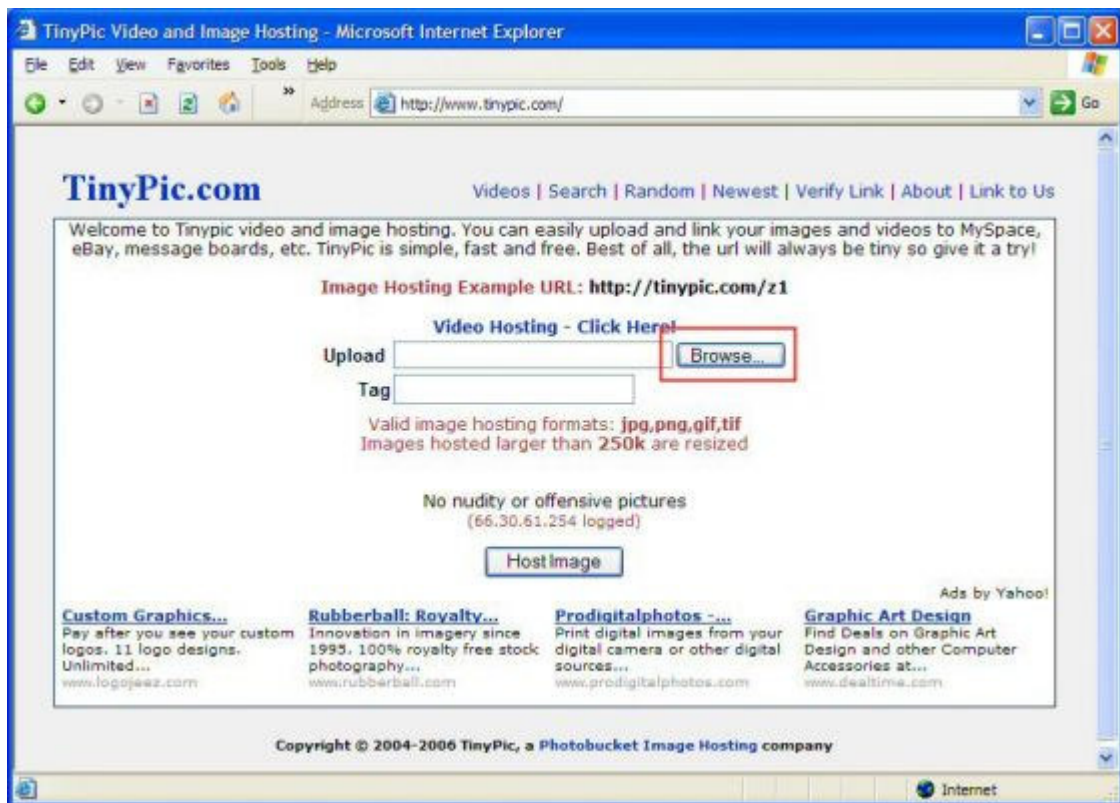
TinyPic Video and Image Hosting - Microsoft Internet Explorer

File Edit View Favorites Tools Help

Address http://www.tinypic.com/ Go

TinyPic.com

Videos | Search | Random | Newest | Verify Link | About | Link to Us

Welcome to Tinypic video and image hosting. You can easily upload and link your images and videos to MySpace, eBay, message boards, etc. TinyPic is simple, fast and free. Best of all, the url will always be tiny so give it a try!

Image Hosting Example URL: http://tinypic.com/z1

Video Hosting - Click Here!

Upload Browse...

Tag

Valid image hosting formats: jpg,png,gif,tif
Images hosted larger than 250k are resized

No nudity or offensive pictures
(66.30.61.254 logged)

Host Image

Ads by Yahoo!

Custom Graphics...
Pay after you see your custom logos. 11 logo designs. Unlimited...
www.logojeez.com

Rubberball: Royalty...
Innovation in imagery since 1995. 100% royalty free stock photography...
www.rubberball.com

Prodigitalphotos -...
Print digital images from your digital camera or other digital sources...
www.prodigitalphotos.com

Graphic Art Design
Find Deals on Graphic Art Design and other Computer Accessories at...
www.dealtime.com

Copyright © 2004-2006 TinyPic, a Photobucket Image Hosting company

Internet